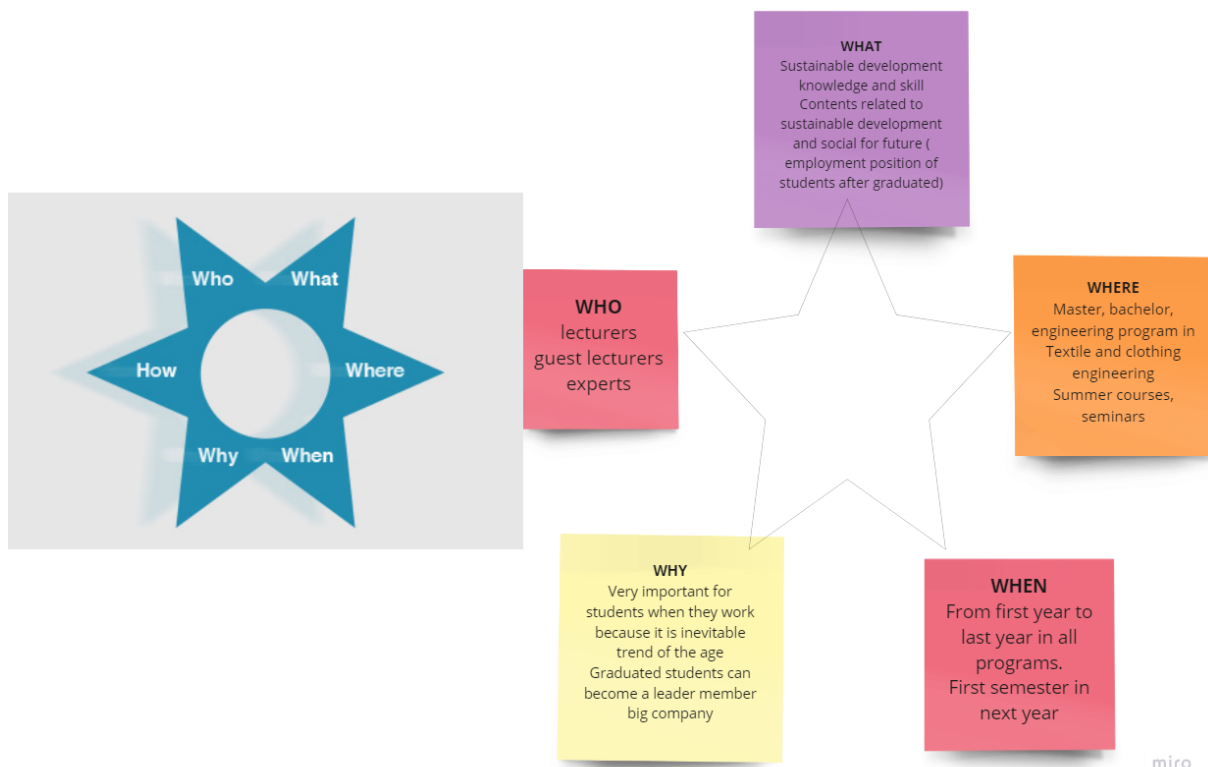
Who
What
How
Where
Why
When

WHAT
Sustainable development knowledge and skill
Contents related to sustainable development and social for future ( employment position of students after graduated)

WHO
lecturers
guest lecturers
experts

WHERE
Master, bachelor, engineering program in Textile and clothing engineering
Summer courses, seminars

WHY
Very important for students when they work because it is inevitable trend of the age
Graduated students can become a leader member big company

WHEN
From first year to last year in all programs.
First semester in next year

miro